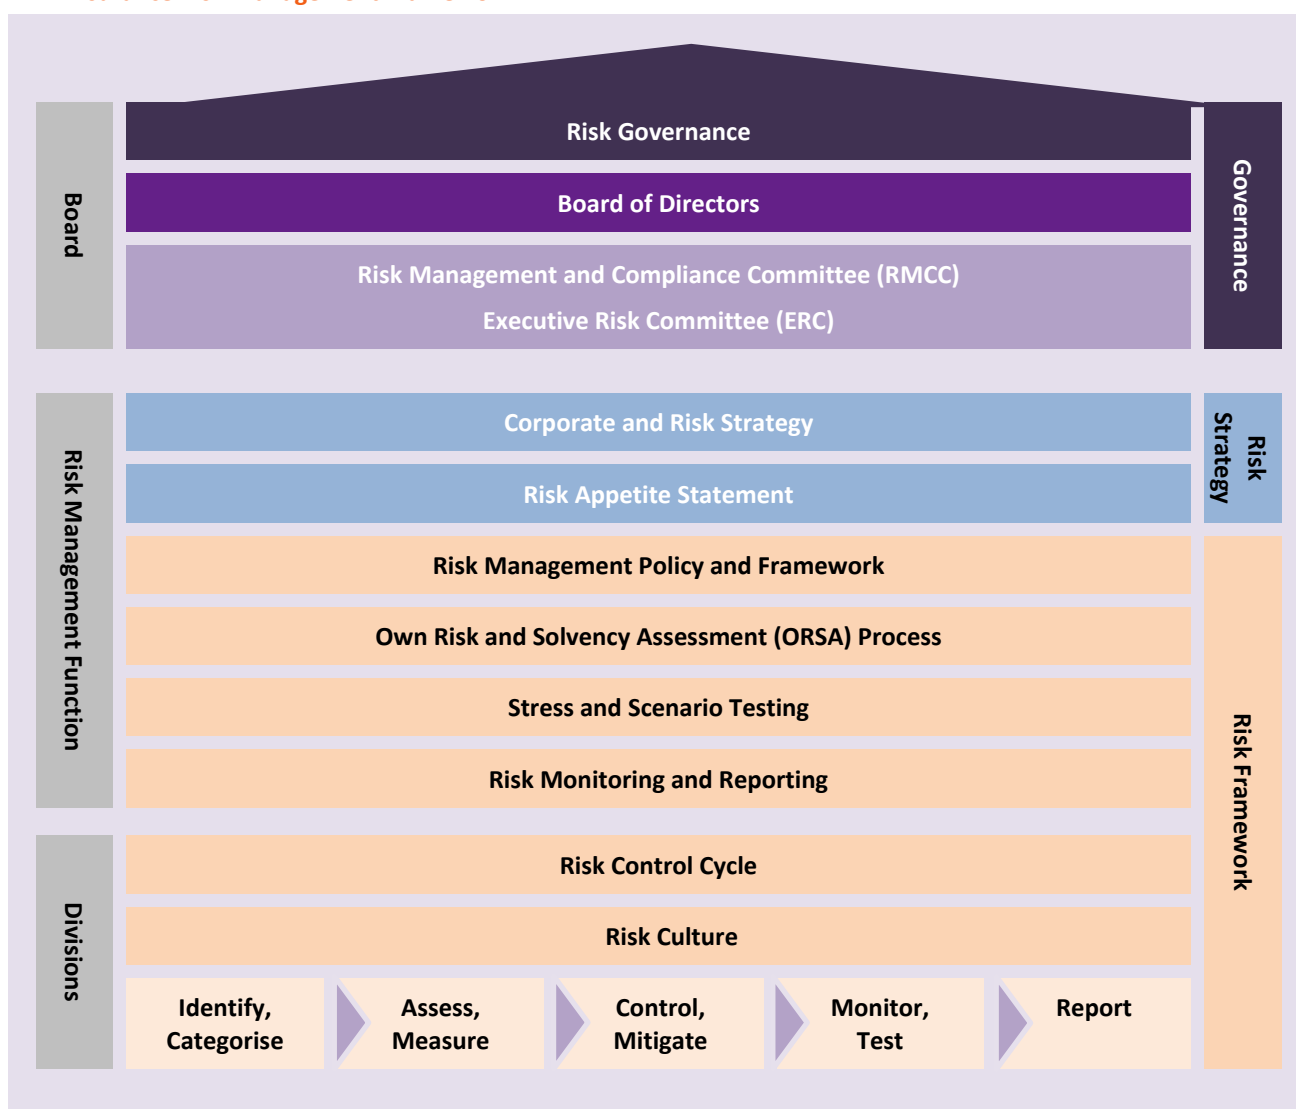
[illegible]

Board

Risk Governance

Board of Directors

Risk Management and Compliance Committee (RMCC)

Executive Risk Committee (ERC)

Governance

Risk Management Function

Corporate and Risk Strategy

Risk Appetite Statement

Risk Strategy

Risk Management Policy and Framework

Own Risk and Solvency Assessment (ORSA) Process

Stress and Scenario Testing

Risk Monitoring and Reporting

Divisions

Risk Control Cycle

Risk Culture

Identify, Categorise

Assess, Measure

Control, Mitigate

Monitor, Test

Report

Risk Framework